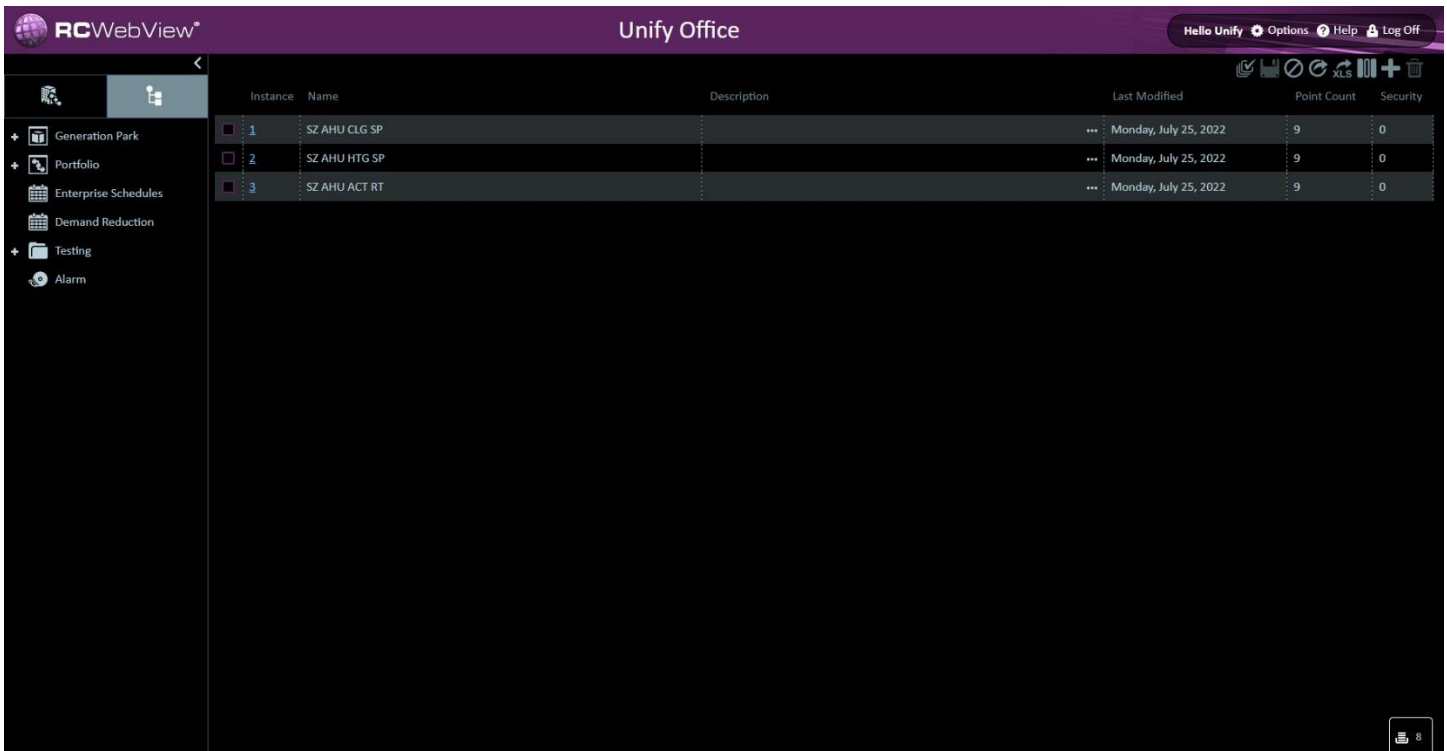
RCWebView®

Unify Office

Hello Unify Options Help Log Off

XLS

Generation Park
Portfolio
Enterprise Schedules
Demand Reduction
Testing
Alarm

| Instance | Name | Description | Last Modified | Point Count | Security |
|---|---|---|---|---|---|
| 1 | SZ AHU CLG SP | ... | Monday, July 25, 2022 | 9 | 0 |
| 2 | SZ AHU HTG SP | ... | Monday, July 25, 2022 | 9 | 0 |
| 3 | SZ AHU ACT RT | ... | Monday, July 25, 2022 | 9 | 0 |

8